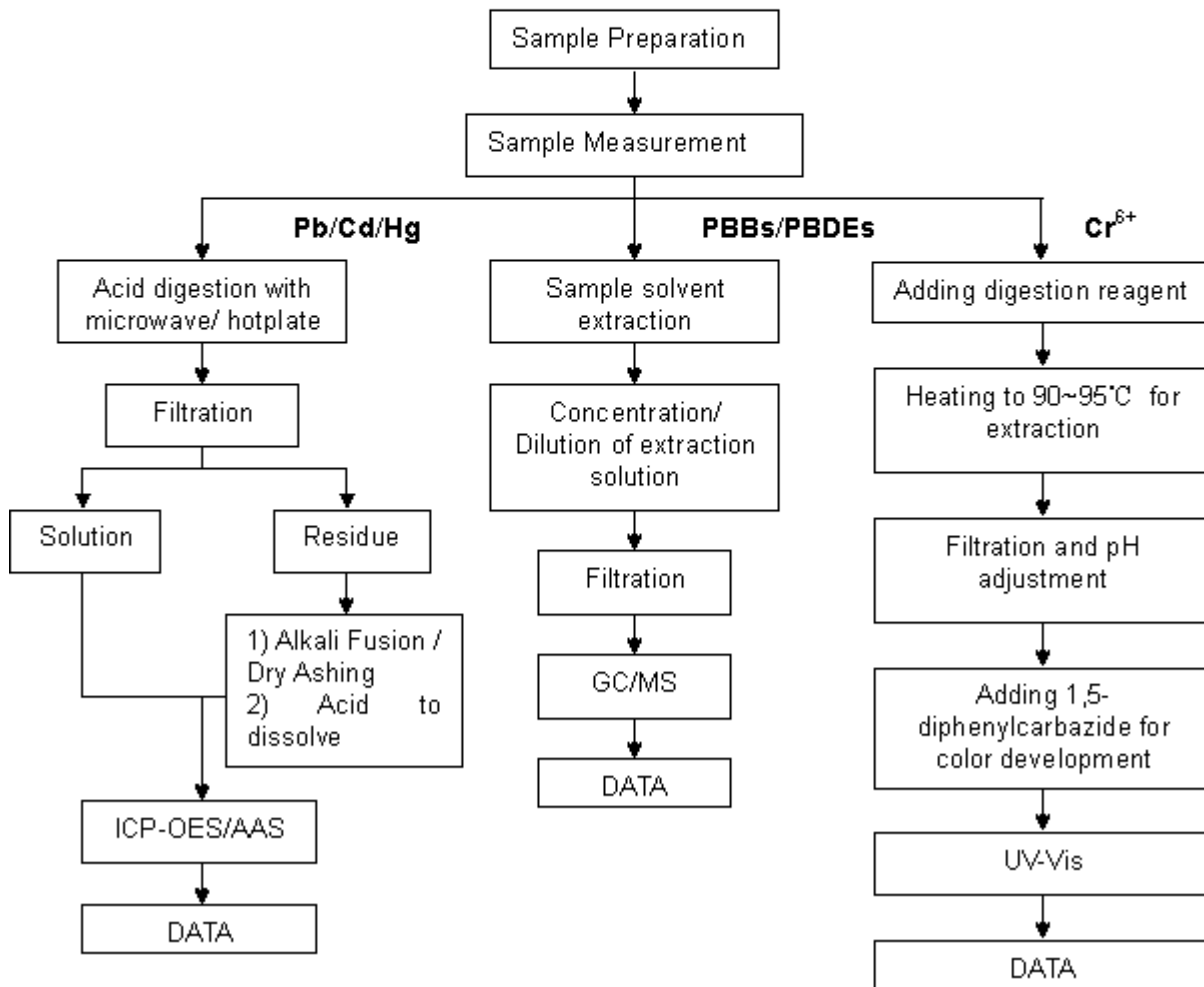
Sample Preparation

Sample Measurement

Pb/Cd/Hg

PBBs/PBDEs

$Cr^{6+}$

Acid digestion with microwave/ hotplate

Filtration

Solution

Residue

1) Alkali Fusion / Dry Ashing
2) Acid to dissolve

ICP-OES/AAS

DATA

Sample solvent extraction

Concentration/ Dilution of extraction solution

Filtration

GC/MS

DATA

Adding digestion reagent

Heating to 90~95°C for extraction

Filtration and pH adjustment

Adding 1,5-diphenylcarbazide for color development

UV-Vis

DATA